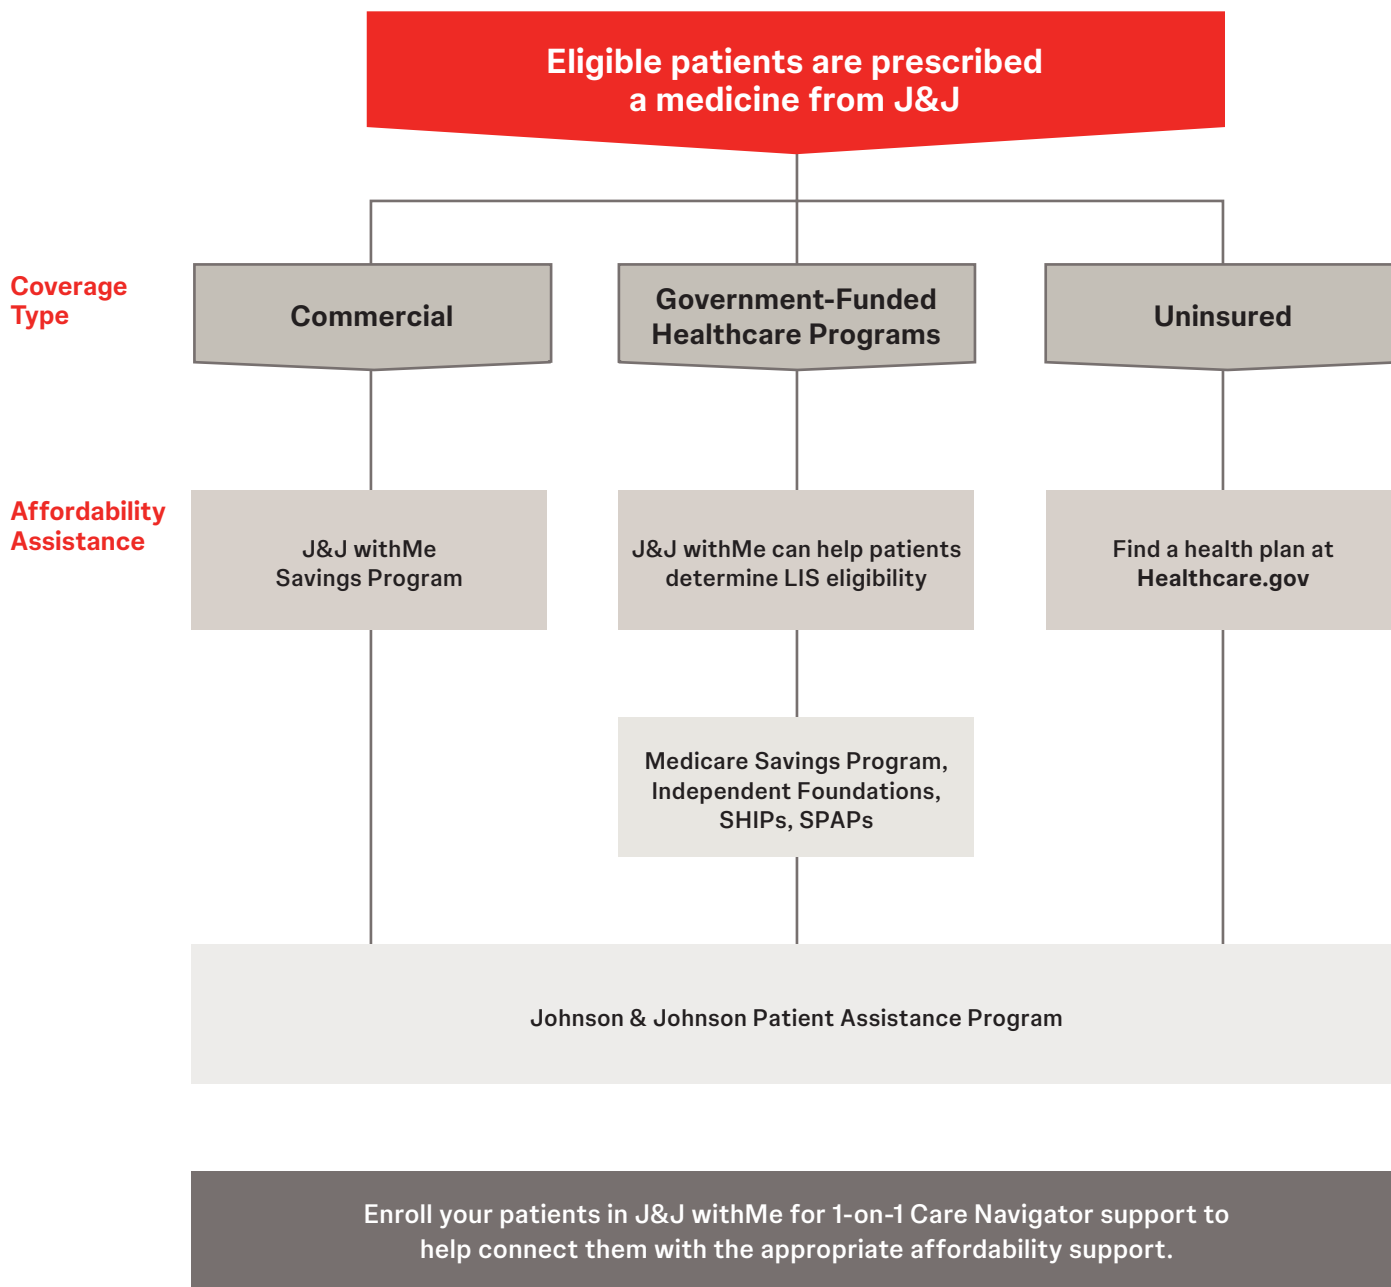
Eligible patients are prescribed a medicine from J&J

Coverage Type

Commercial

Government-Funded Healthcare Programs

Uninsured

Affordability Assistance

J&J withMe Savings Program

J&J withMe can help patients determine LIS eligibility

Find a health plan at Healthcare.gov

Medicare Savings Program, Independent Foundations, SHIPs, SPAPs

Johnson & Johnson Patient Assistance Program

Enroll your patients in J&J withMe for 1-on-1 Care Navigator support to help connect them with the appropriate affordability support.